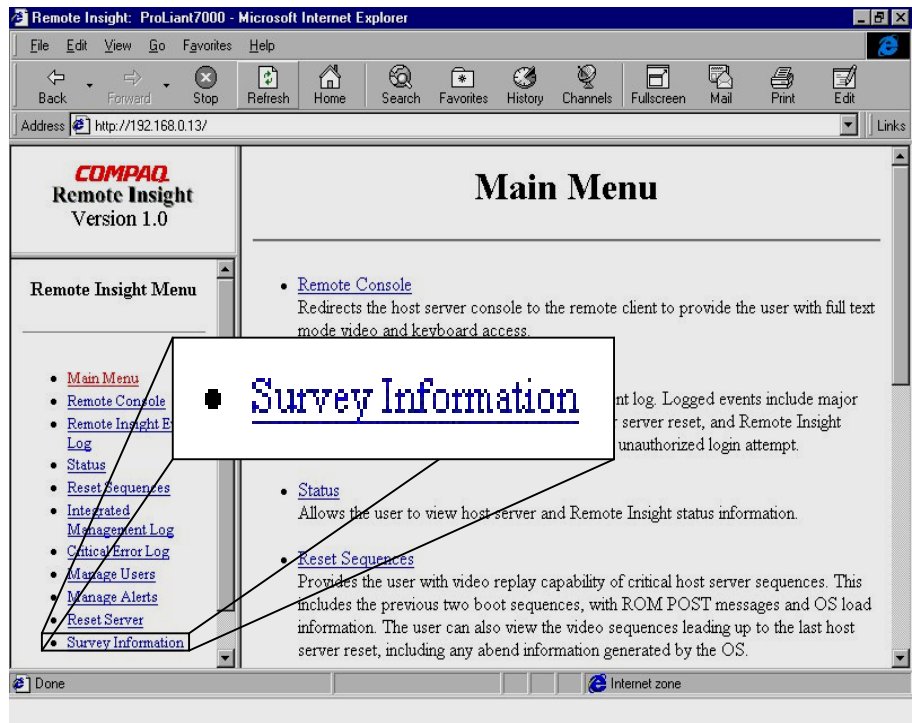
Remote Insight: ProLiant7000 - Microsoft Internet Explorer

File Edit View Go Favorites Help

Back Forward Stop Refresh Home Search Favorites History Channels Fullscreen Mail Print Edit

Address http://192.168.0.13/ Links

COMPAQ
Remote Insight
Version 1.0

Remote Insight Menu

- Main Menu
- Remote Console
- Remote Insight E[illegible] Log
- Status
- Reset Sequences
- Integrated Management Log
- Critical Error Log
- Manage Users
- Manage Alerts
- Reset Server
- Survey Information

Main Menu

- Remote Console
Redirects the host server console to the remote client to provide the user with full text mode video and keyboard access.

- Survey Information

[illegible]nt log. Logged events include major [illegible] server reset, and Remote Insight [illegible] unauthorized login attempt.

- Status
Allows the user to view host server and Remote Insight status information.

- Reset Sequences
Provides the user with video replay capability of critical host server sequences. This includes the previous two boot sequences, with ROM POST messages and OS load information. The user can also view the video sequences leading up to the last host server reset, including any abend information generated by the OS.

Done Internet zone